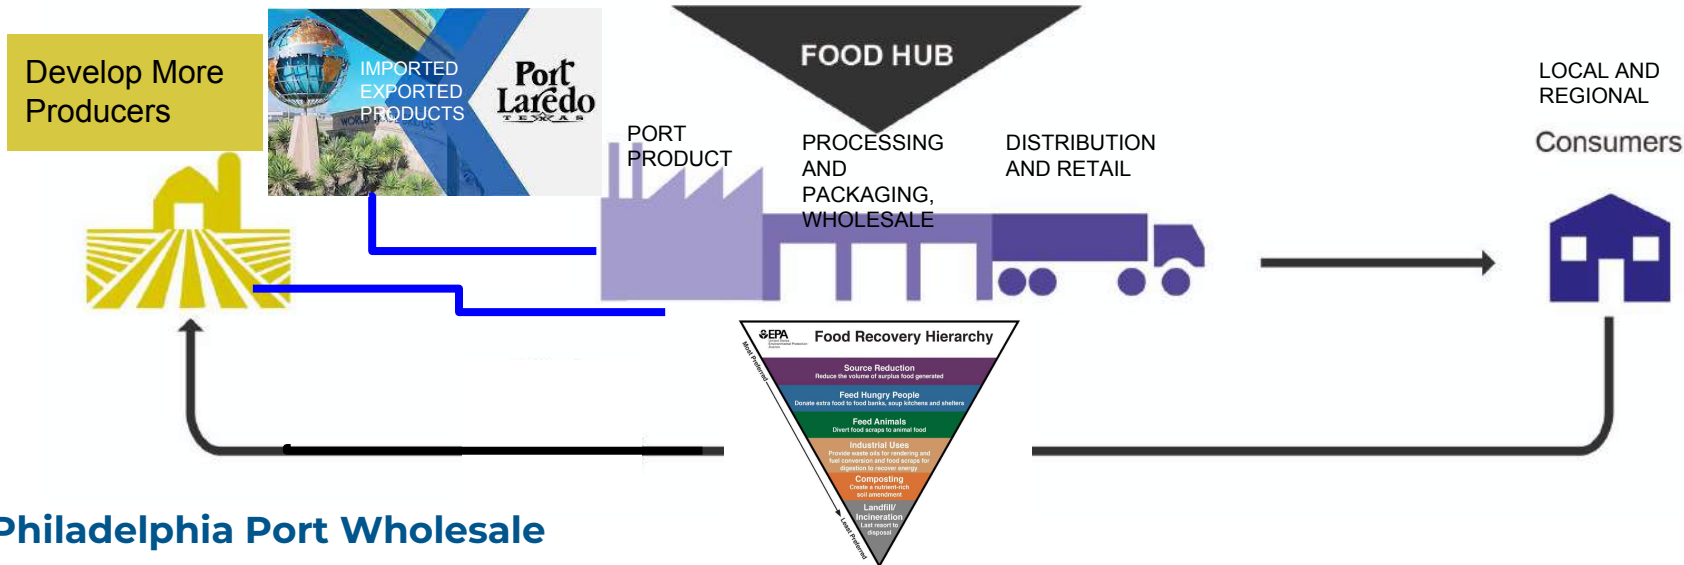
Develop More Producers

IMPORTED EXPORTED PRODUCTS

Port Laredo TEXAS

FOOD HUB

PORT PRODUCT

PROCESSING AND PACKAGING, WHOLESALE

DISTRIBUTION AND RETAIL

LOCAL AND REGIONAL

Consumers

EPA

Food Recovery Hierarchy

Most Preferred

Source Reduction
Reduce the volume of surplus food generated

Feed Hungry People
Donate extra food to food banks, soup kitchens and shelters

Feed Animals
Divert food scraps to animal food

Industrial Uses
Provide waste oils for rendering and fuel conversion and food scraps for digestion to recover energy

Composting
Create a nutrient-rich soil amendment

Landfill/ Incineration
Last resort to disposal

Least Preferred

Philadelphia Port Wholesale